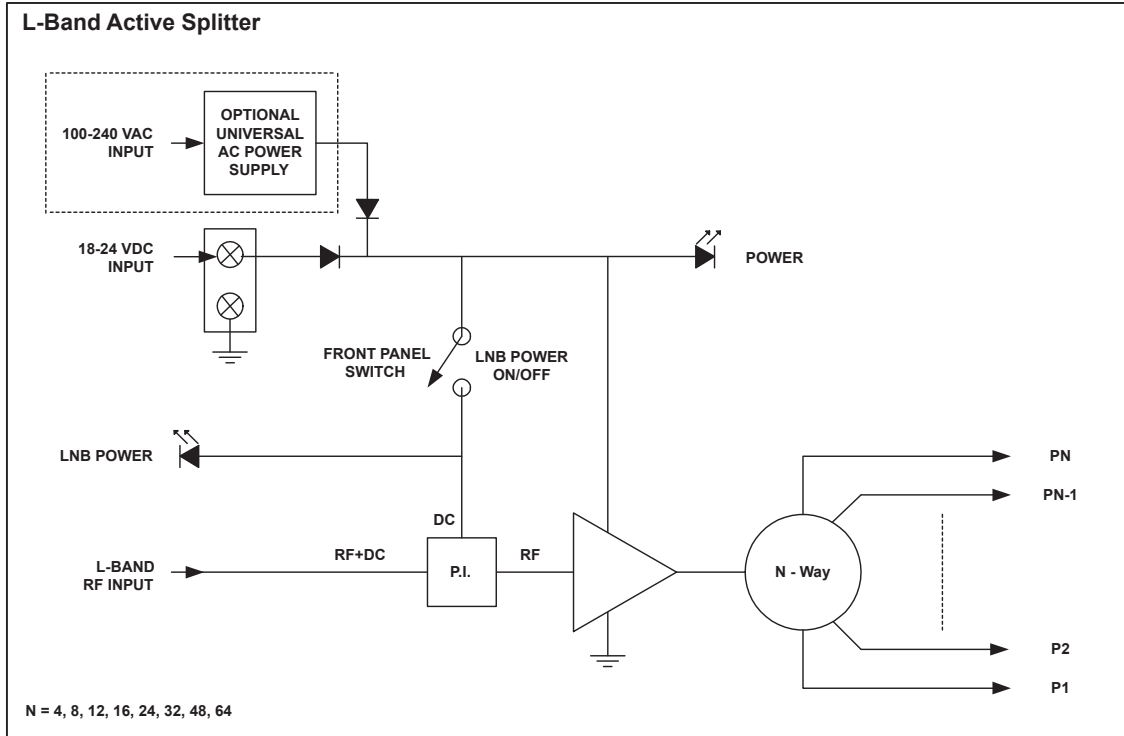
L-Band Active Splitter

100-240 VAC INPUT

OPTIONAL UNIVERSAL AC POWER SUPPLY

18-24 VDC INPUT

POWER

FRONT PANEL SWITCH

LNB POWER ON/OFF

LNB POWER

PN

PN-1

DC

L-BAND RF INPUT

RF+DC

P.I.

RF

N - Way

P2

P1

N = 4, 8, 12, 16, 24, 32, 48, 64